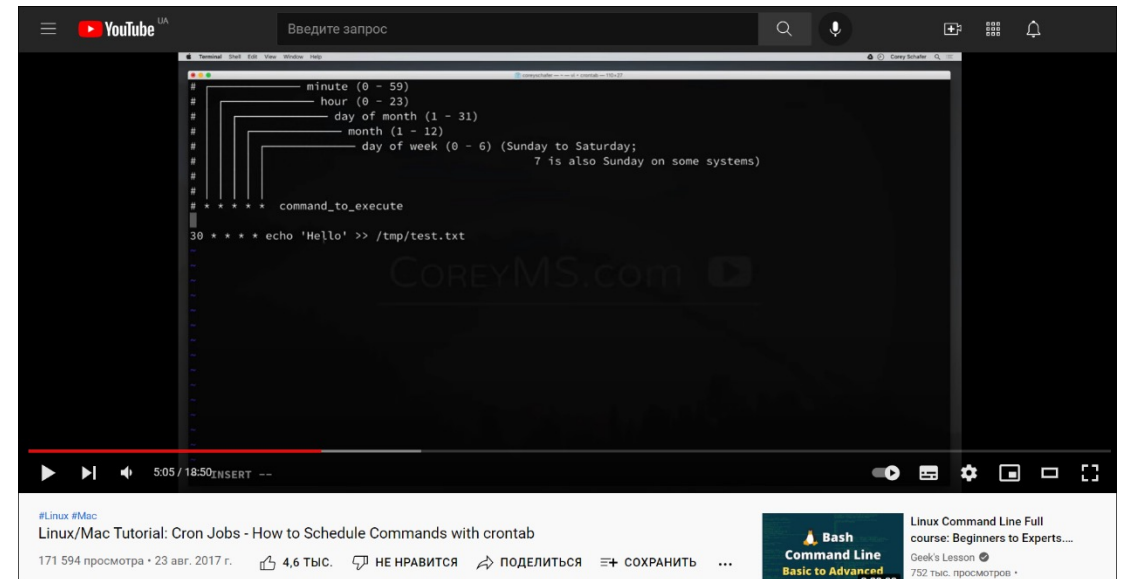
YouTube UA

Введите запрос

Terminal Shell Edit View Window Help

Corey Schafer

coreyschafer — -- vi • crontab — 115×27

# ┌───────────── minute (0 - 59)
# │ ┌───────────── hour (0 - 23)
# │ │ ┌───────────── day of month (1 - 31)
# │ │ │ ┌───────────── month (1 - 12)
# │ │ │ │ ┌───────────── day of week (0 - 6) (Sunday to Saturday;
# │ │ │ │ │                                   7 is also Sunday on some systems)
# │ │ │ │ │
# │ │ │ │ │
# * * * * *  command_to_execute

30 * * * * echo 'Hello' >> /tmp/test.txt

CoreyMS.com

-- INSERT --

5:05 / 18:50

#Linux #Mac

Linux/Mac Tutorial: Cron Jobs - How to Schedule Commands with crontab

171 594 просмотра • 23 авг. 2017 г.

4,6 ТЫС.

НЕ НРАВИТСЯ

ПОДЕЛИТЬСЯ

СОХРАНИТЬ

...

Bash Command Line Basic to Advanced

Linux Command Line Full course: Beginners to Experts....

Geek's Lesson

752 тыс. просмотров •